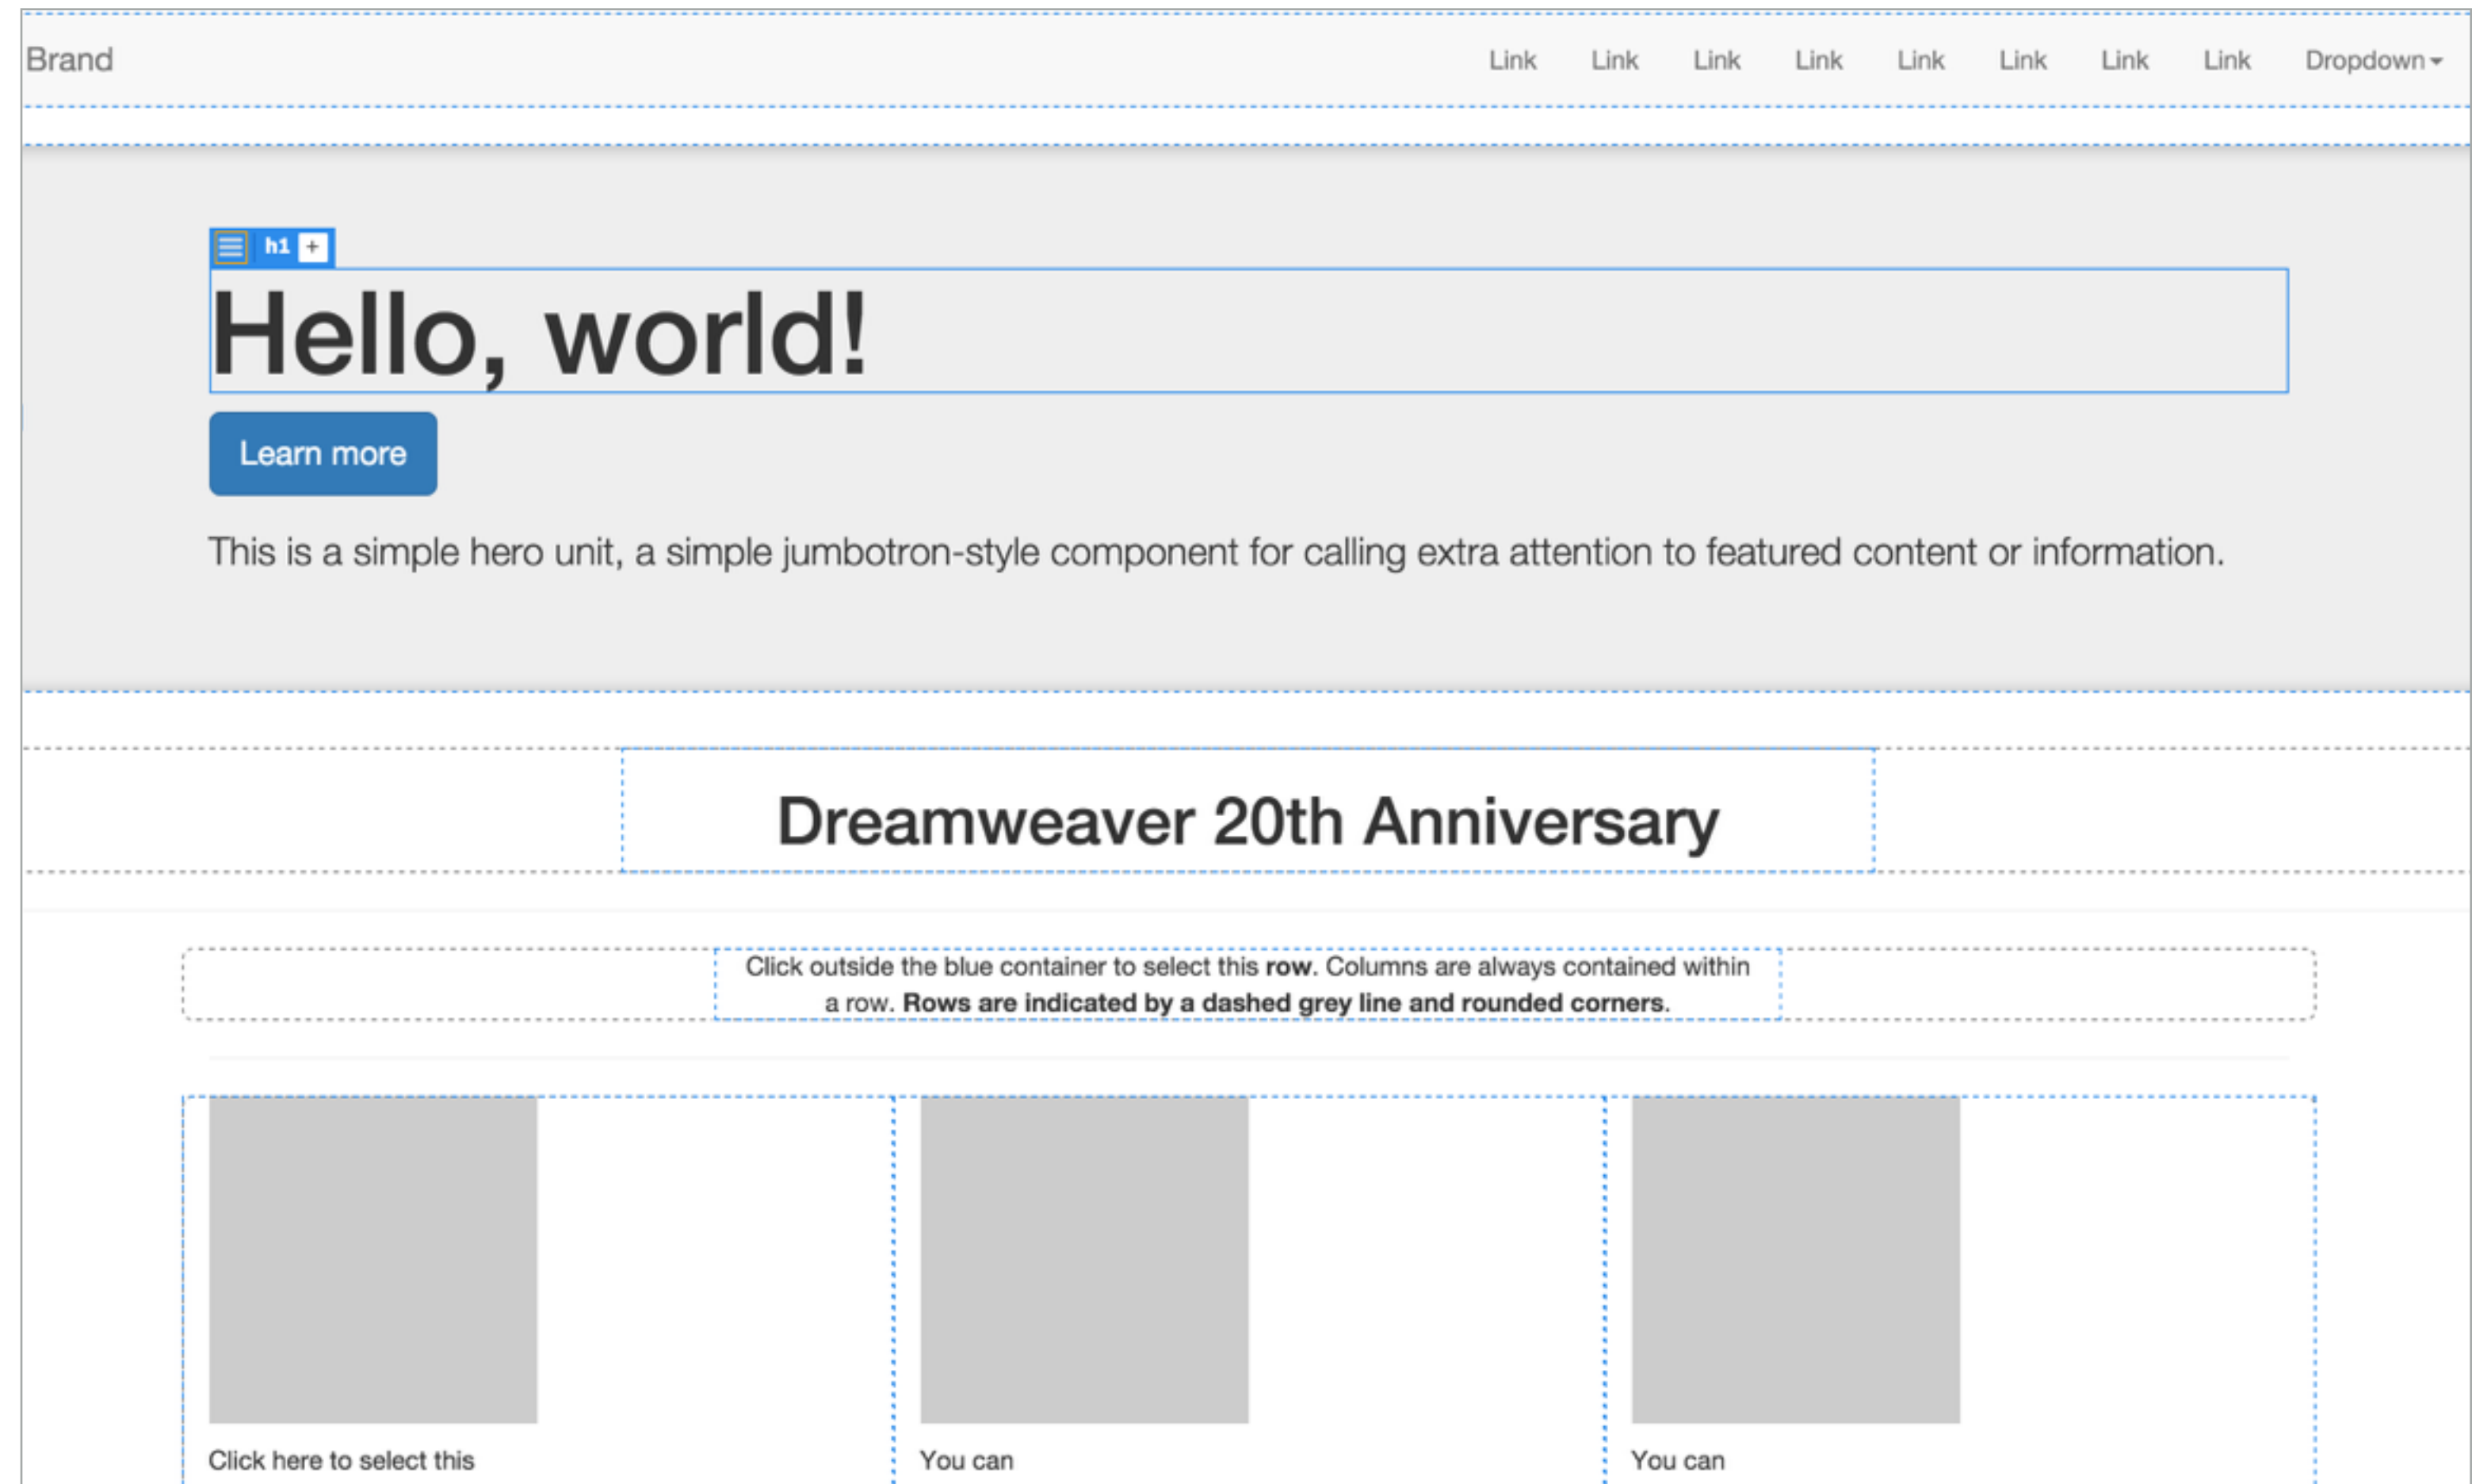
Brand

Link Link Link Link Link Link Link Link Dropdown

h1 +

Hello, world!

Learn more

This is a simple hero unit, a simple jumbotron-style component for calling extra attention to featured content or information.

Dreamweaver 20th Anniversary

Click outside the blue container to select this **row**. Columns are always contained within a row. **Rows are indicated by a dashed grey line and rounded corners**.

Click here to select this

You can

You can